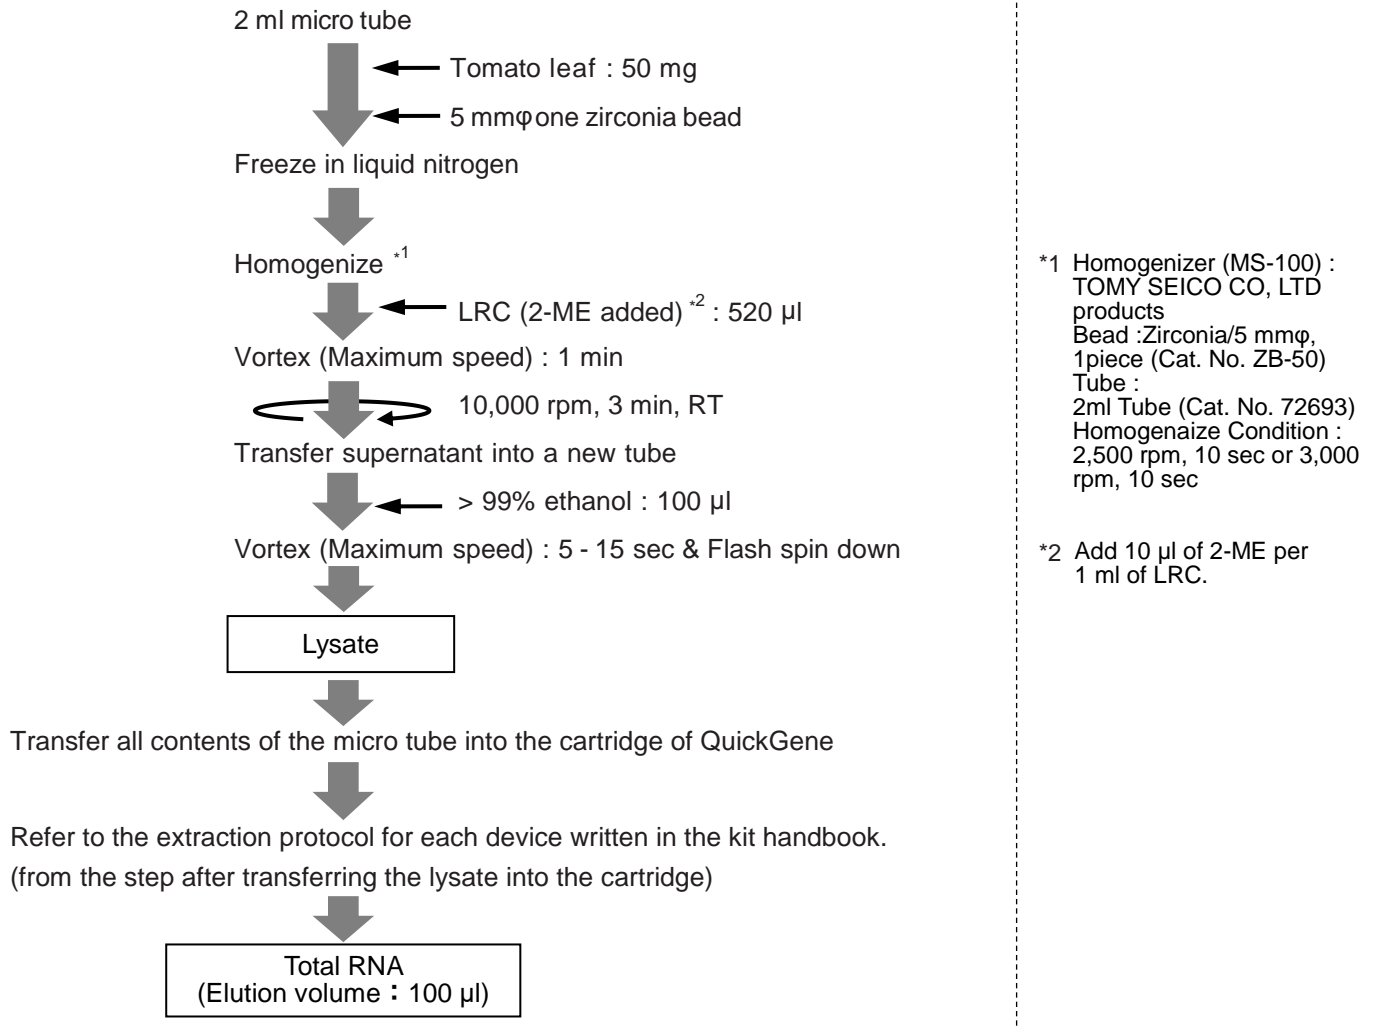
2 ml micro tube

Tomato leaf : 50 mg

5 mmφ one zirconia bead

Freeze in liquid nitrogen

Homogenize $^{*1}$

LRC (2-ME added) $^{*2}$ : 520 µl

Vortex (Maximum speed) : 1 min

10,000 rpm, 3 min, RT

Transfer supernatant into a new tube

> 99% ethanol : 100 µl

Vortex (Maximum speed) : 5 - 15 sec & Flash spin down

Lysate

Transfer all contents of the micro tube into the cartridge of QuickGene

Refer to the extraction protocol for each device written in the kit handbook.
(from the step after transferring the lysate into the cartridge)

Total RNA
(Elution volume : 100 µl)

*1 Homogenizer (MS-100) : TOMY SEICO CO, LTD products
Bead :Zirconia/5 mmφ, 1piece (Cat. No. ZB-50)
Tube :
2ml Tube (Cat. No. 72693)
Homogenaize Condition :
2,500 rpm, 10 sec or 3,000 rpm, 10 sec

*2 Add 10 µl of 2-ME per 1 ml of LRC.